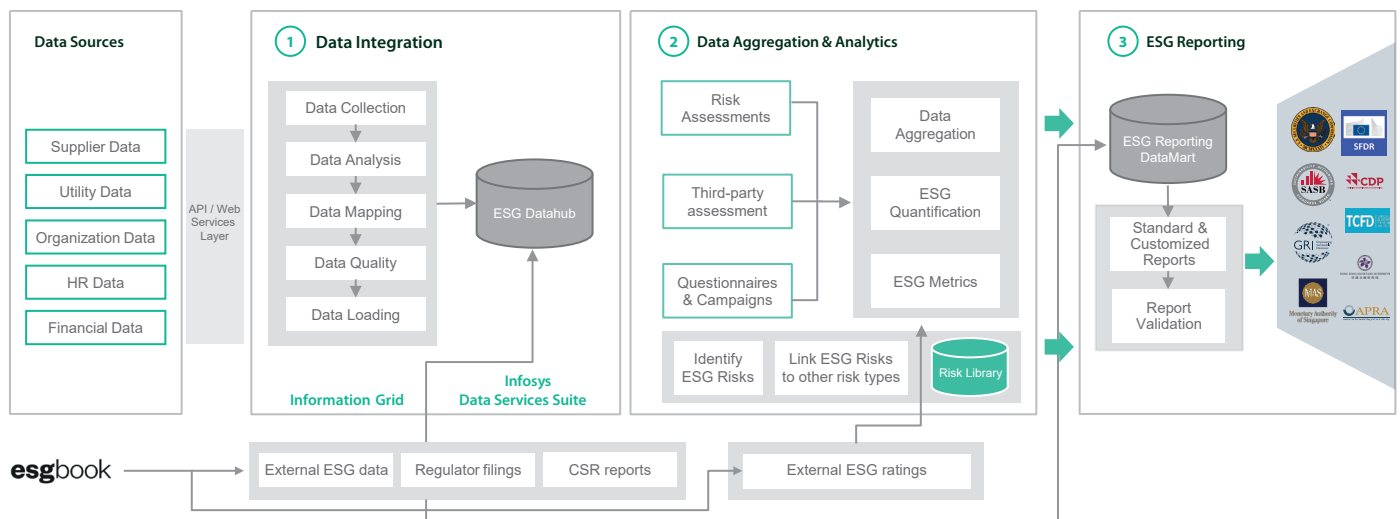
Data Sources

Supplier Data

Utility Data

Organization Data

HR Data

Financial Data

API / Web Services Layer

1 Data Integration

Data Collection

Data Analysis

Data Mapping

Data Quality

Data Loading

ESG Datahub

Information Grid

Infosys Data Services Suite

2 Data Aggregation & Analytics

Risk Assessments

Third-party assessment

Questionnaires & Campaigns

Data Aggregation

ESG Quantification

ESG Metrics

Identify ESG Risks

Link ESG Risks to other risk types

Risk Library

3 ESG Reporting

ESG Reporting DataMart

Standard & Customized Reports

Report Validation

SFDR

SASB

CDP

TCFD

GRI

MAS

Monetary Authority of Singapore

APRA

esgbook

External ESG data

Regulator filings

CSR reports

External ESG ratings